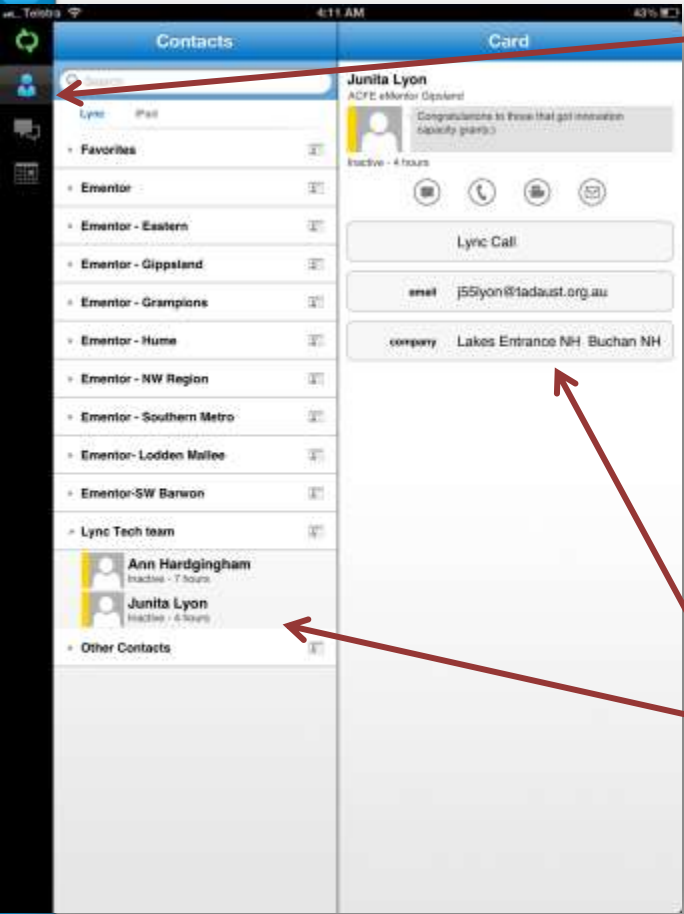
Telstra 4:11 AM 43%

Contacts

Card

Search

Lync iPad

Favorites

Ementor

Ementor - Eastern

Ementor - Gippsland

Ementor - Grampions

Ementor - Hume

Ementor - NW Region

Ementor - Southern Metro

Ementor- Lodden Mallee

Ementor-SW Barwon

Lync Tech team

Ann Hardgingham
Inactive - 7 hours

Junita Lyon
Inactive - 4 hours

Other Contacts

Junita Lyon
ACFE eMentor Gipsland

Congratulations to those that got innovation capacity grants:)

Inactive - 4 hours

Lync Call

email j55lyon@tadaust.org.au

company Lakes Entrance NH Buchan NH